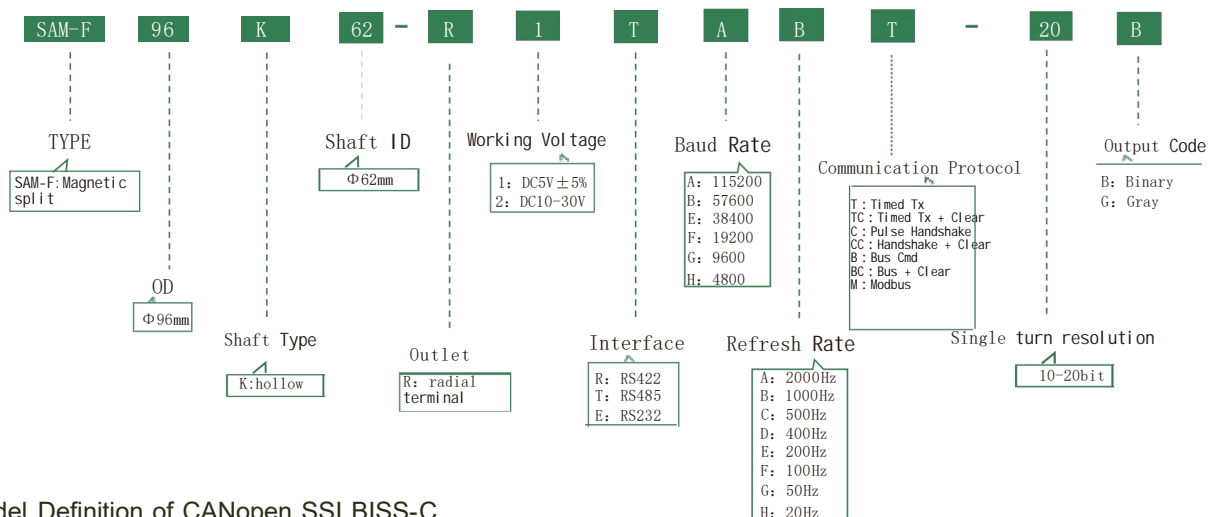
SAM-F 96 K 62 - R 1 T A B T - 20 B

TYPE
SAM-F: Magnetic split

OD
Φ96mm

Shaft Type
K:hollow

Shaft ID
Φ62mm

Outlet
R: radial terminal

Working Voltage
1: DC5V ± 5%
2: DC10-30V

Interface
R: RS422
T: RS485
E: RS232

Baud Rate
A: 115200
B: 57600
E: 38400
F: 19200
G: 9600
H: 4800

Refresh Rate
A: 2000Hz
B: 1000Hz
C: 500Hz
D: 400Hz
E: 200Hz
F: 100Hz
G: 50Hz
H: 20Hz

Communication Protocol
T: Timed Tx
TC: Timed Tx + Clear
C: Pulse Handshake
CC: Handshake + Clear
B: Bus Cmd
BC: Bus + Clear
M: Modbus

Single turn resolution
10-20bit

Output Code
B: Binary
G: Gray

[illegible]del Definition of CANopen SSI BISS-C